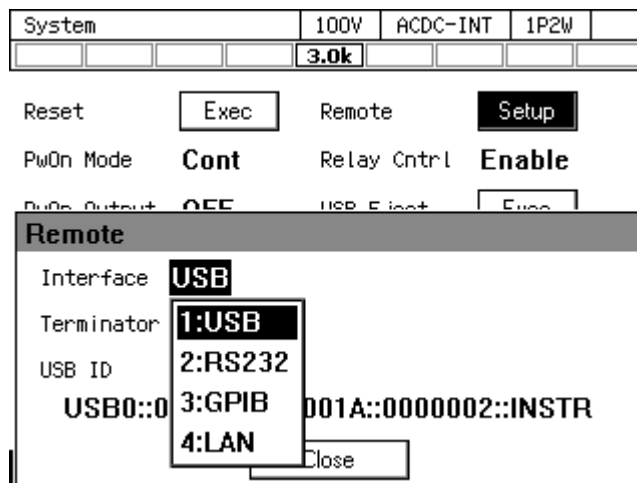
System | 100V | ACDC-INT | 1P2W
3.0k

Reset Exec Remote Setup

PwOn Mode Cont Relay Cntrl Enable

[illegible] OFF USB Eject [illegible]

Remote

Interface USB

Terminator 1:USB

USB ID 2:RS232

USB0::0 3:GPIB 001A::0000002::INSTR

4:LAN

Close